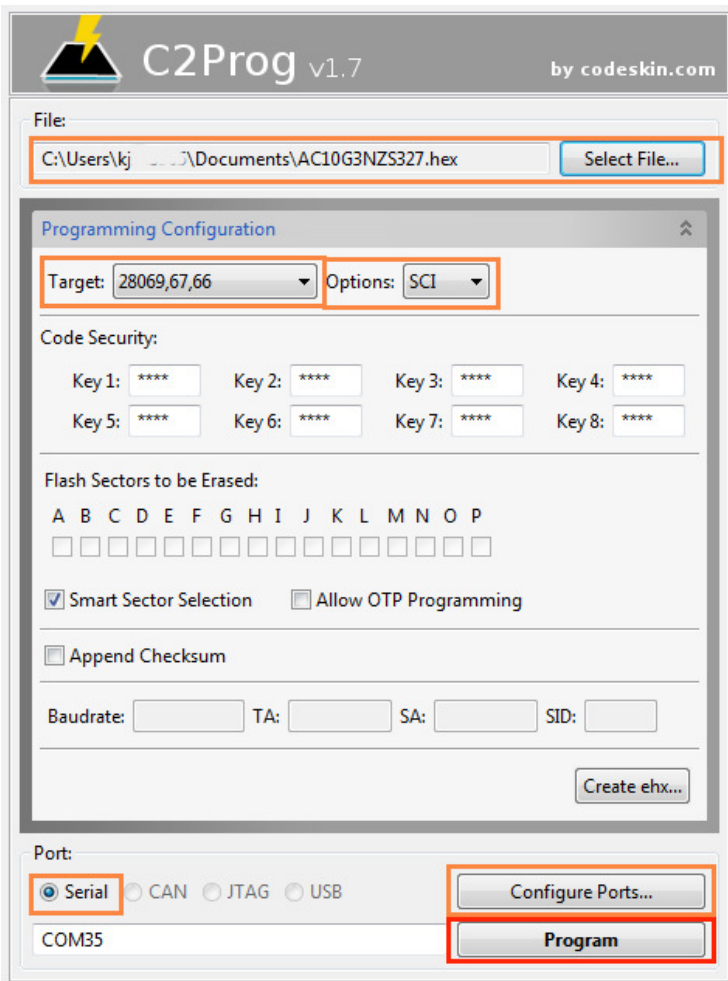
C2Prog v1.7

by codeskin.com

File:

C:\Users\kj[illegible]\Documents\AC10G3NZS327.hex

Select File...

Programming Configuration

Target: 28069,67,66

Options: SCI

Code Security:

Key 1: ****
Key 2: ****
Key 3: ****
Key 4: ****
Key 5: ****
Key 6: ****
Key 7: ****
Key 8: ****

Flash Sectors to be Erased:

A B C D E F G H I J K L M N O P

Smart Sector Selection

Allow OTP Programming

Append Checksum

Baudrate:
TA:
SA:
SID:

Create ehx...

Port:

Serial
CAN
JTAG
USB

Configure Ports...

COM35

Program